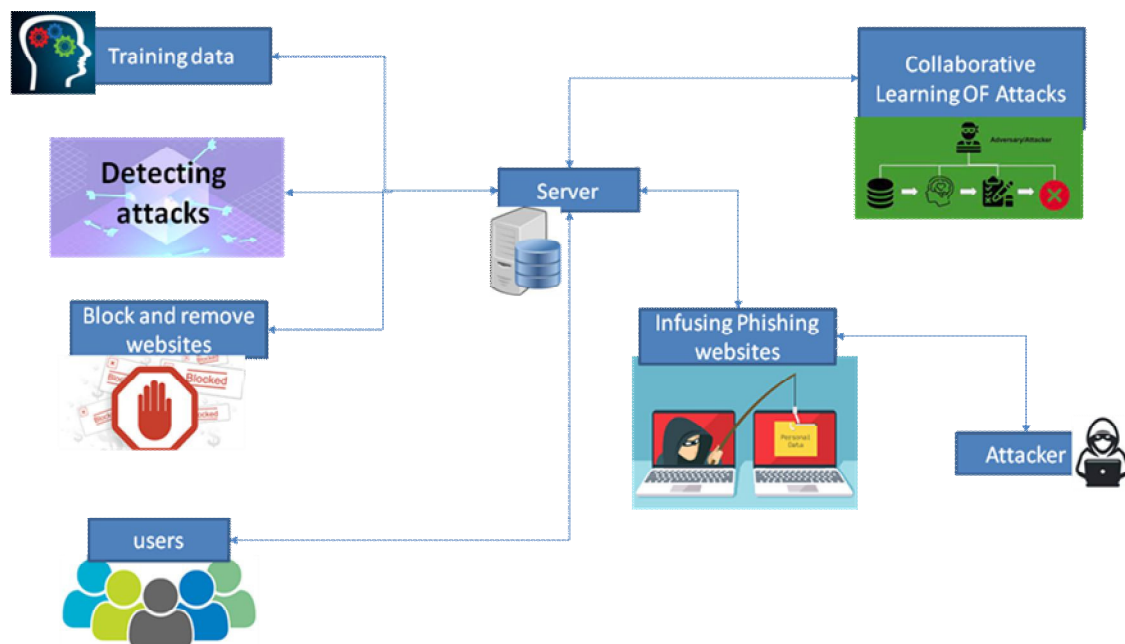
Training data

Detecting attacks

Block and remove websites

Blocked

Blocked

Blocked

users

Server

Collaborative Learning OF Attacks

Adversary/Attacker

Infusing Phishing websites

Personal Data

Attacker